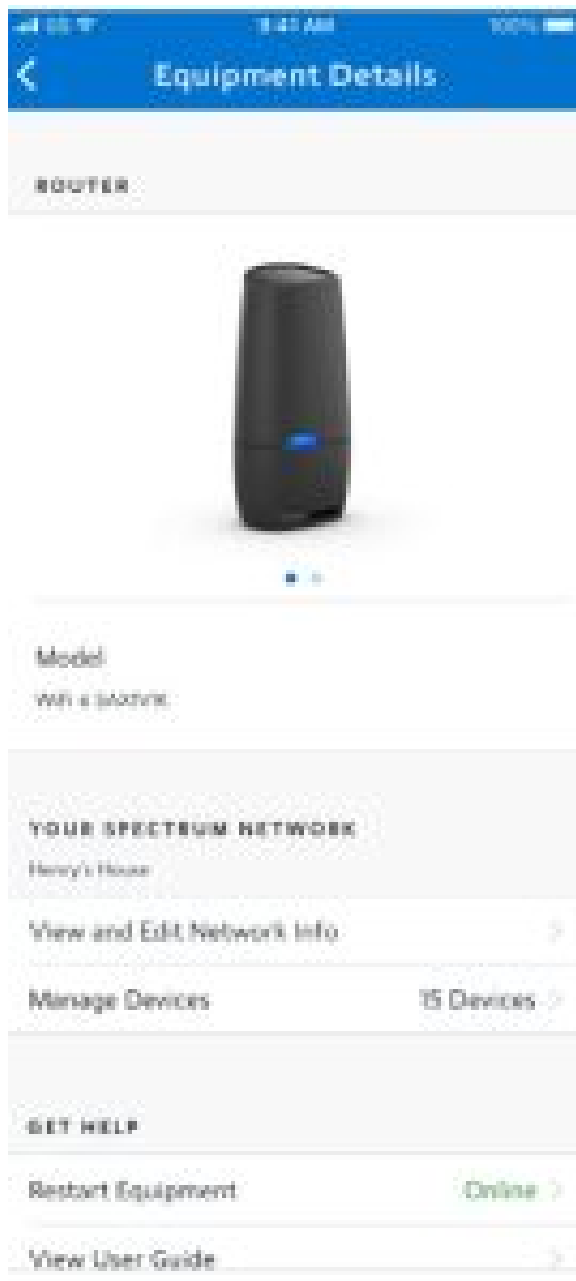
9:41 AM

100%

Equipment Details

ROUTER

Model

WiFi 6 SAX1V1K

YOUR SPECTRUM NETWORK

Henry's House

View and Edit Network Info

Manage Devices

15 Devices

GET HELP

Restart Equipment

Online

View User Guide